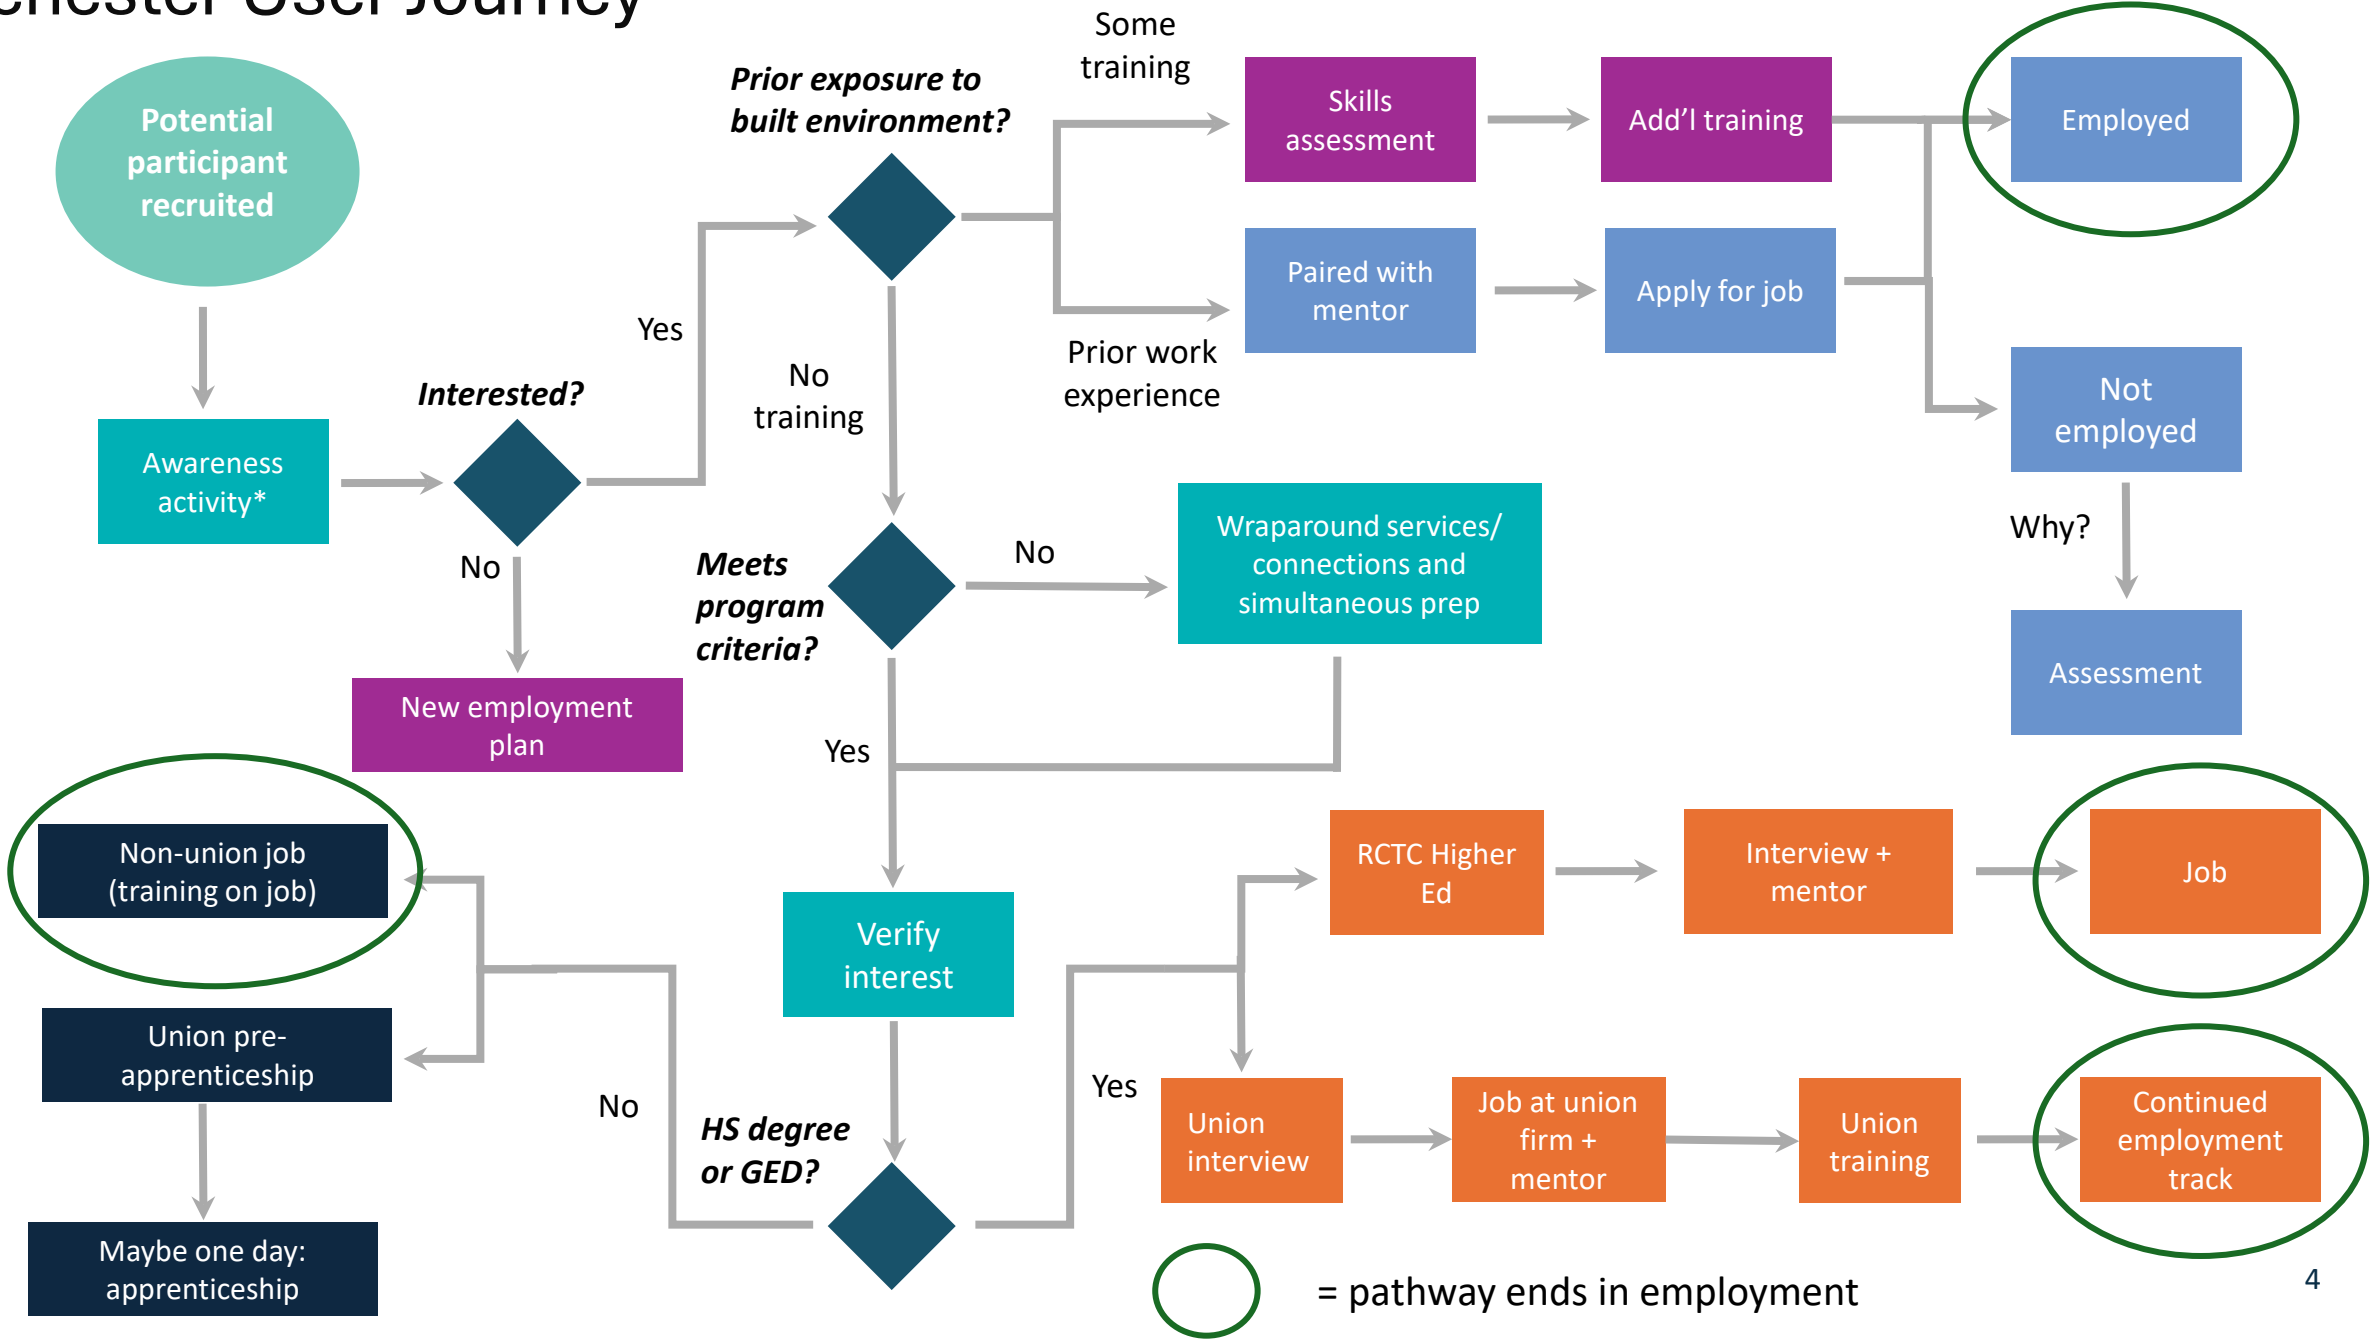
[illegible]hester User Journey

Potential participant recruited

Awareness activity*

Interested?

No

New employment plan

Yes

Prior exposure to built environment?

Some training

Skills assessment

Add'l training

Employed

Prior work experience

Paired with mentor

Apply for job

Not employed

Why?

Assessment

No training

Meets program criteria?

No

Wraparound services/ connections and simultaneous prep

Yes

Verify interest

HS degree or GED?

No

Non-union job (training on job)

Union pre-apprenticeship

Maybe one day: apprenticeship

Yes

RCTC Higher Ed

Interview + mentor

Job

Union interview

Job at union firm + mentor

Union training

Continued employment track

= pathway ends in employment

4